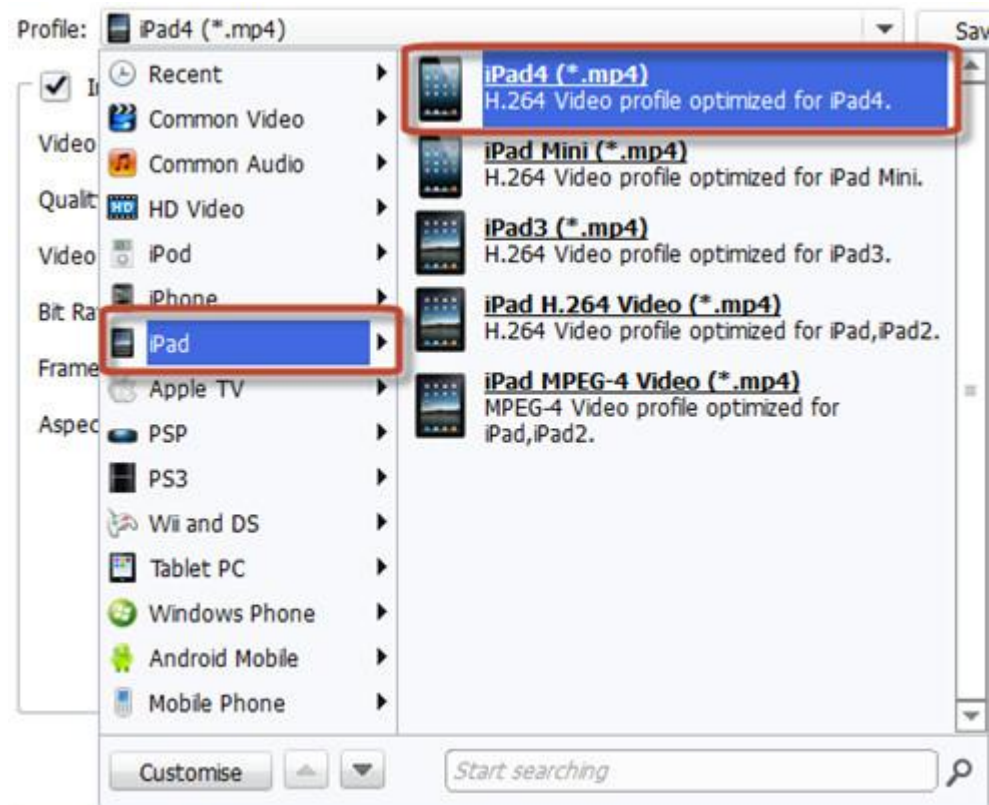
Profile: iPad4 (*.mp4)

Sav

I

Video

Qualit

Video

Bit Ra

Frame

Aspec

Recent

Common Video

Common Audio

HD Video

iPod

iPhone

iPad

Apple TV

PSP

PS3

Wii and DS

Tablet PC

Windows Phone

Android Mobile

Mobile Phone

iPad4 (*.mp4)
H.264 Video profile optimized for iPad4.

iPad Mini (*.mp4)
H.264 Video profile optimized for iPad Mini.

iPad3 (*.mp4)
H.264 Video profile optimized for iPad3.

iPad H.264 Video (*.mp4)
H.264 Video profile optimized for iPad,iPad2.

iPad MPEG-4 Video (*.mp4)
MPEG-4 Video profile optimized for iPad,iPad2.

Customise

Start searching